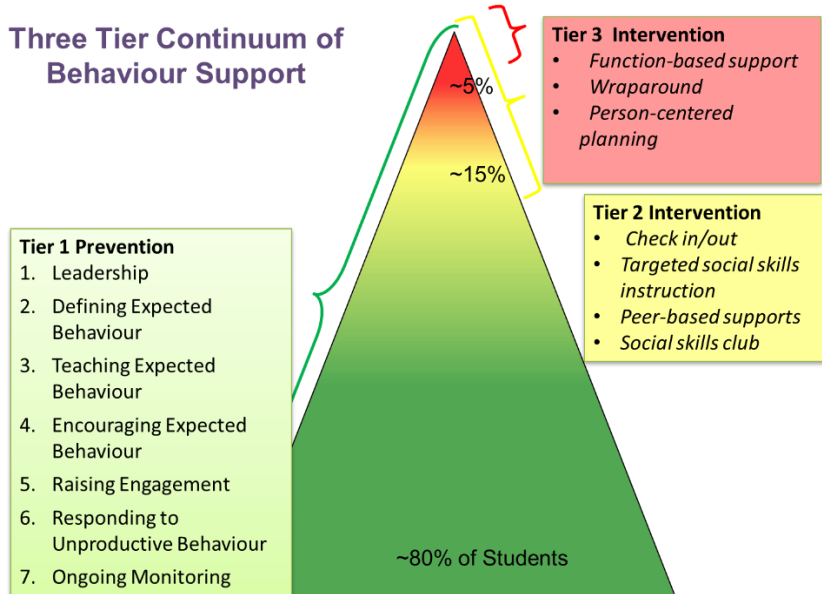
Three Tier Continuum of Behaviour Support

Tier 3 Intervention
- Function-based support
- Wraparound
- Person-centered planning

~5%

~15%

Tier 2 Intervention
- Check in/out
- Targeted social skills instruction
- Peer-based supports
- Social skills club

Tier 1 Prevention
1. Leadership
2. Defining Expected Behaviour
3. Teaching Expected Behaviour
4. Encouraging Expected Behaviour
5. Raising Engagement
6. Responding to Unproductive Behaviour
7. Ongoing Monitoring

~80% of Students